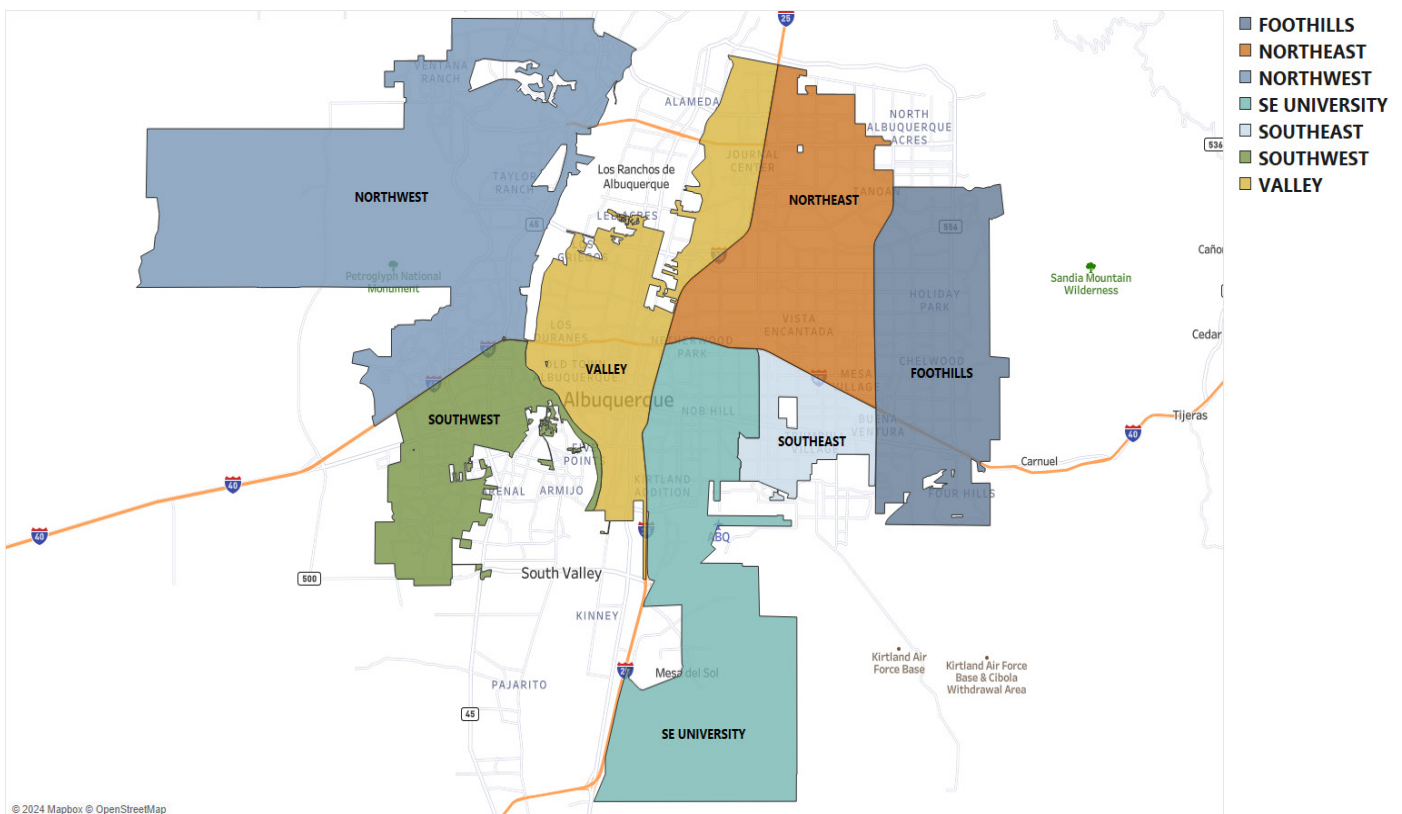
FOOTHILLS
NORTHEAST
NORTHWEST
SE UNIVERSITY
SOUTHEAST
SOUTHWEST
VALLEY

25
VENTANA RANCH
ALAMEDA
NORTH ALBUQUERQUE ACRES
536
Los Ranchos de Albuquerque
JOURNAL CENTER
TAYLOR RANCH
NORTHWEST
NORTHEAST
TANOAN
LEE ACRES
45
556
Cañon
Petroglyph National Monument
Sandia Mountain Wilderness
HOLIDAY PARK
LOS DURANES
VISTA ENCANTADA
Cedar
NOB HILL
OLD TOWN ALBUQUERQUE
VALLEY
CHELWOOD PARK
FOOTHILLS
MESA VILLAGE
Albuquerque
SOUTHWEST
NOB HILL
BUENA VENTURA
Tijeras
SOUTHEAST
40
40
POINT
KIRTLAND ADDITION
Carnuel
ARENAL
ARMIJO
FOUR HILLS
40
ABQ
500
South Valley
KINNEY
Kirtland Air Force Base
Kirtland Air Force Base & Cibola Withdrawal Area
25
Mesa del Sol
PAJARITO
45
SE UNIVERSITY
© 2024 Mapbox © OpenStreetMap